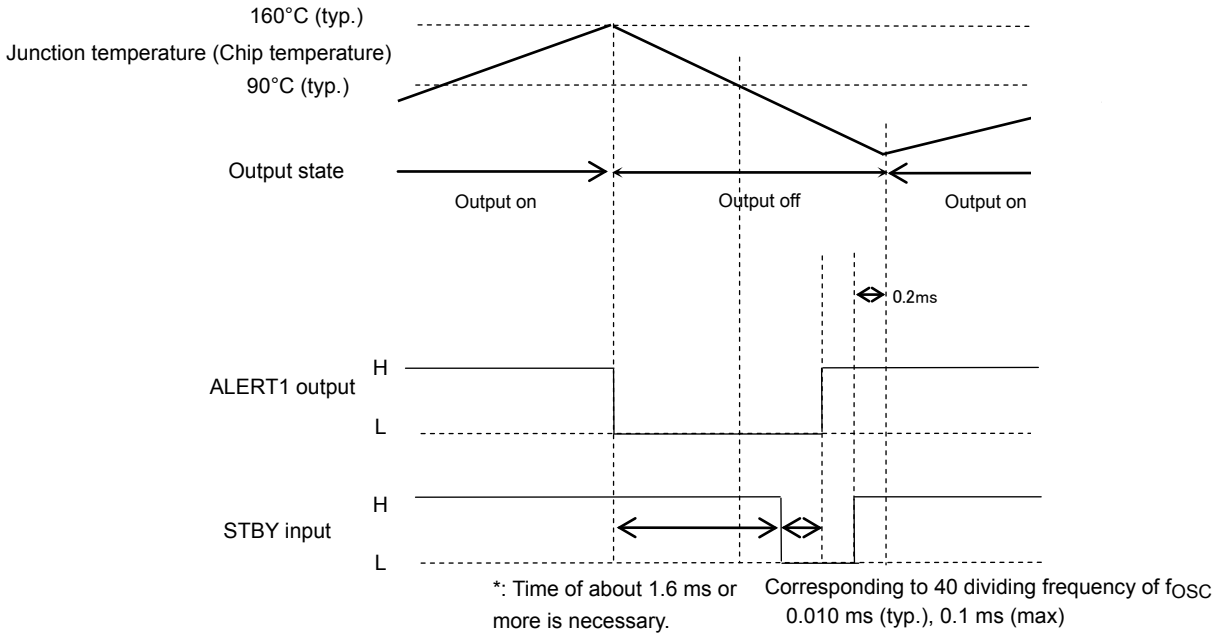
160°C (typ.)

Junction temperature (Chip temperature)

90°C (typ.)

Output state

Output on

Output off

Output on

0.2ms

ALERT1 output

H

L

STBY input

H

L

*: Time of about 1.6 ms or more is necessary.

Corresponding to 40 dividing frequency of $f_{OSC}$
0.010 ms (typ.), 0.1 ms (max)